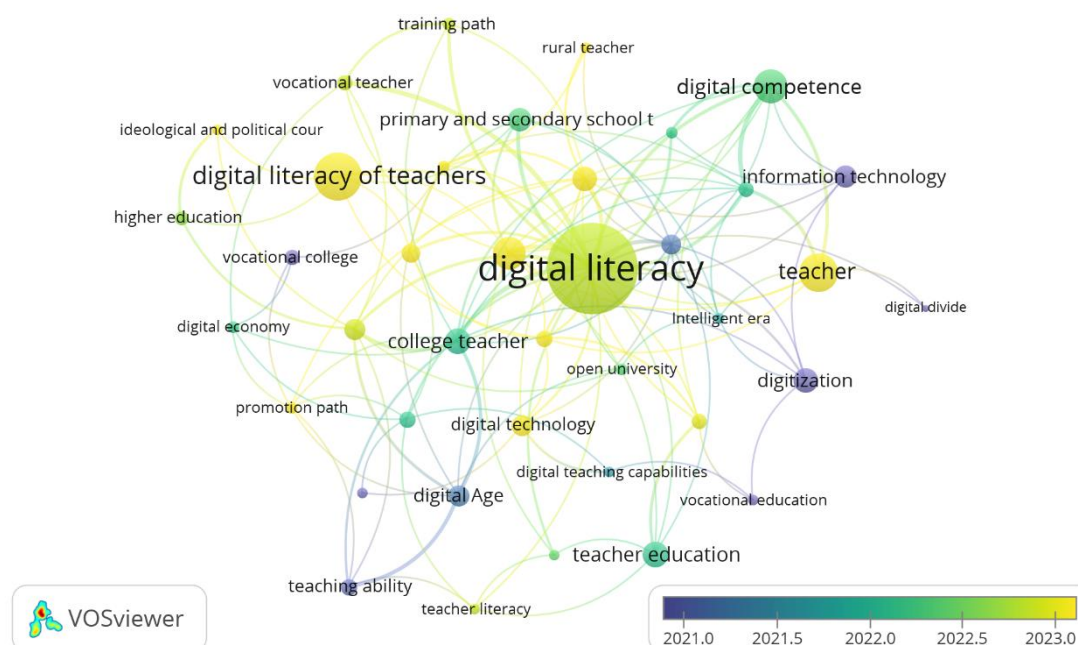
training path
rural teacher
vocational teacher
digital competence
primary and secondary school t
ideological and political cour
digital literacy of teachers
information technology
higher education
vocational college
digital literacy
teacher
digital divide
digital economy
Intelligent era
college teacher
open university
digitization
promotion path
digital technology
digital teaching capabilities
digital Age
vocational education
teacher education
teaching ability
teacher literacy
VOSviewer
2021.0
2021.5
2022.0
2022.5
2023.0